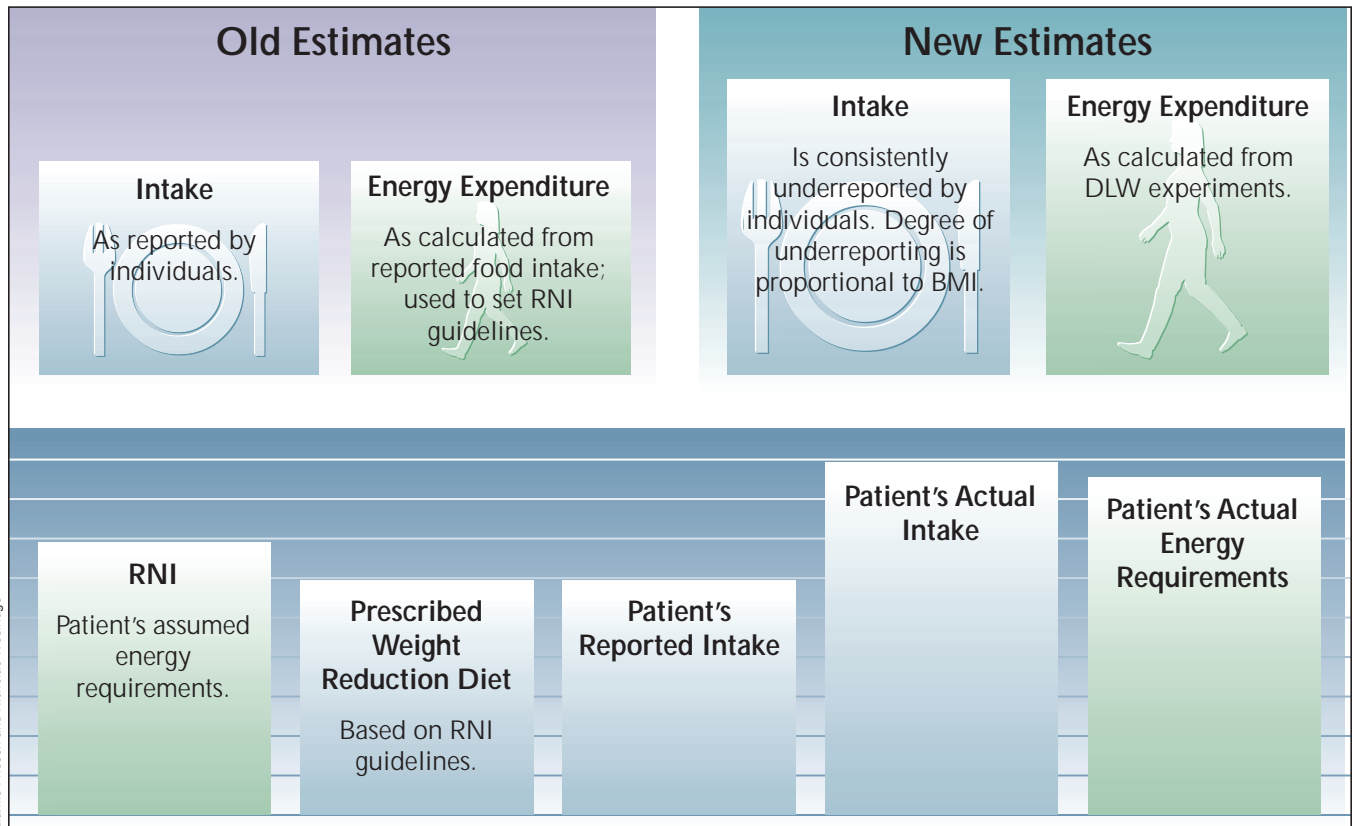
Old Estimates

Intake

As reported by individuals.

Energy Expenditure

As calculated from reported food intake; used to set RNI guidelines.

New Estimates

Intake

Is consistently underreported by individuals. Degree of underreporting is proportional to BMI.

Energy Expenditure

As calculated from DLW experiments.

RNI

Patient's assumed energy requirements.

Prescribed Weight Reduction Diet

Based on RNI guidelines.

Patient's Reported Intake

Patient's Actual Intake

Patient's Actual Energy Requirements